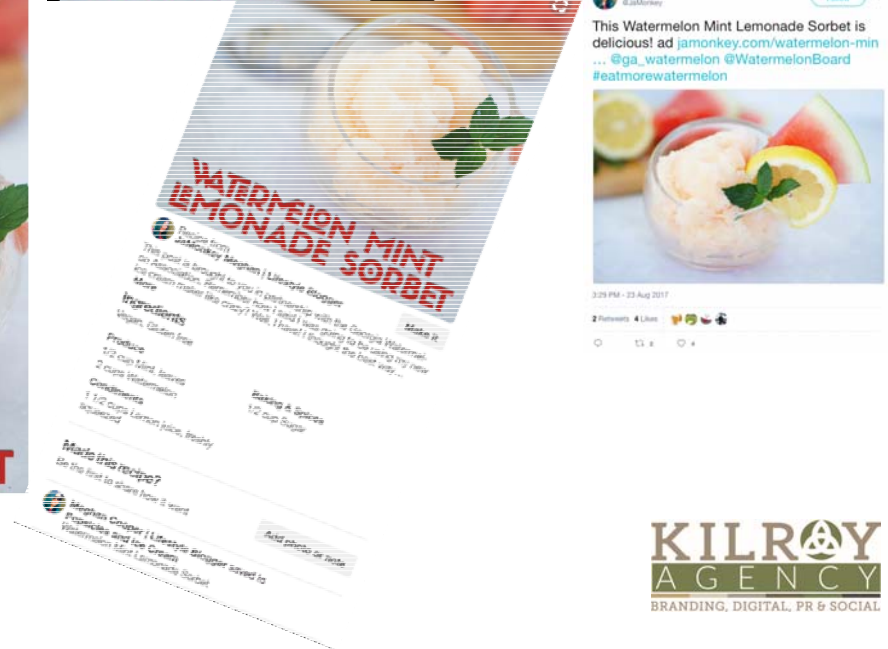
@JaMonkey

This Watermelon Mint Lemonade Sorbet is delicious! ad jamonkey.com/watermelon-min … @ga_watermelon @WatermelonBoard #eatmorewatermelon

3:29 PM - 23 Aug 2017

2 Retweets 4 Likes

2 4

WATERMELON MINT LEMONADE SORBET

Recipe from
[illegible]

Ingredients
Vegan, Gluten free

Produce
1/2 cup Mint leaves
2 cups Watermelon

Condiments
1 1/2 cups Lemon juice, freshly squeezed

Baking & Spices
1/2 cup Sugar

Made it

Made this recipe?
Be the first to share how it went

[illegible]

KILROY
AGENCY
BRANDING, DIGITAL, PR & SOCIAL